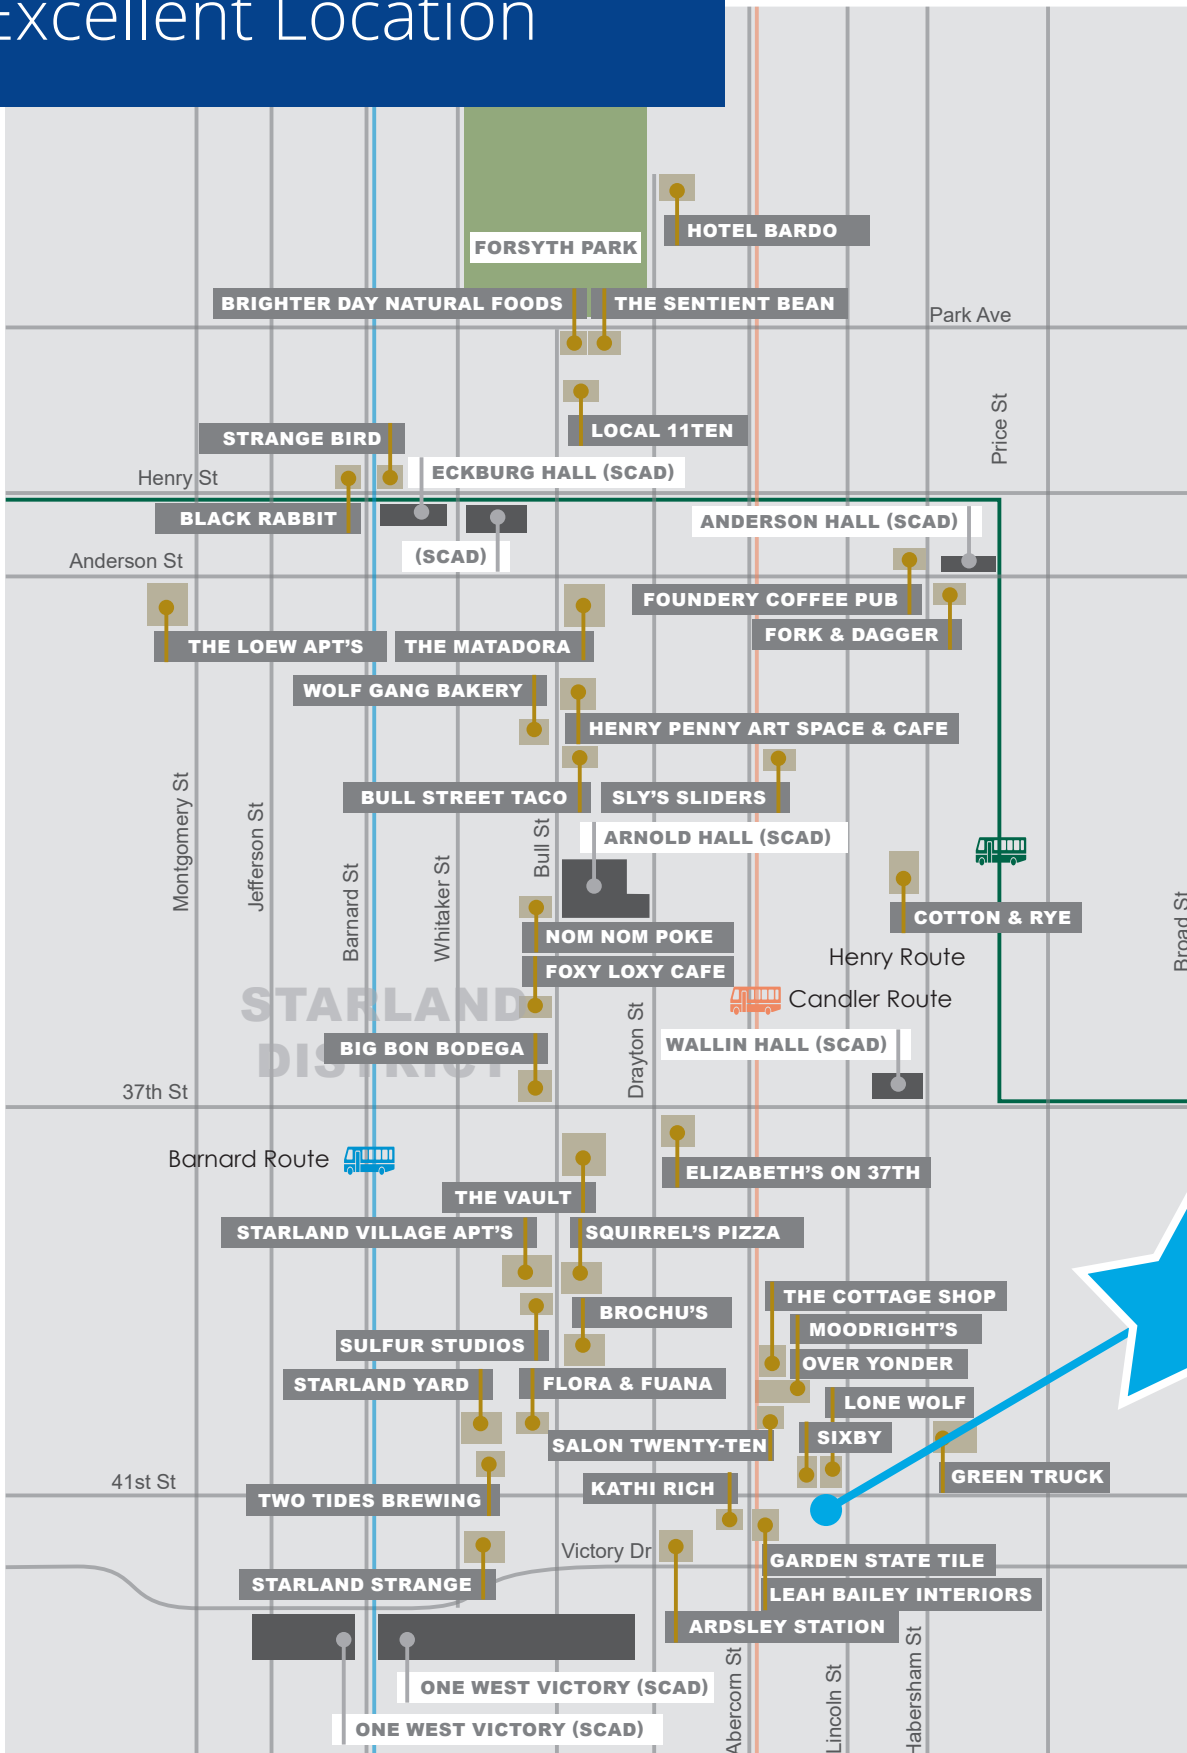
xcellent Location

FORSYTH PARK
HOTEL BARDO
BRIGHTER DAY NATURAL FOODS
THE SENTIENT BEAN
Park Ave
LOCAL 11TEN
Price St
STRANGE BIRD
ECKBURG HALL (SCAD)
Henry St
BLACK RABBIT
ANDERSON HALL (SCAD)
(SCAD)
Anderson St
FOUNDERY COFFEE PUB
FORK & DAGGER
THE LOEW APT'S
THE MATADORA
WOLF GANG BAKERY
HENRY PENNY ART SPACE & CAFE
BULL STREET TACO
SLY'S SLIDERS
ARNOLD HALL (SCAD)
Montgomery St
Jefferson St
Barnard St
Whitaker St
Bull St
COTTON & RYE
NOM NOM POKE
FOXY LOXY CAFE
Henry Route
Candler Route
Broad St
STARLAND DISTRICT
Drayton St
BIG BON BODEGA
WALLIN HALL (SCAD)
37th St
Barnard Route
ELIZABETH'S ON 37TH
THE VAULT
STARLAND VILLAGE APT'S
SQUIRREL'S PIZZA
THE COTTAGE SHOP
BROCHU'S
MOODRIGHT'S
SULFUR STUDIOS
OVER YONDER
STARLAND YARD
FLORA & FUANA
LONE WOLF
SALON TWENTY-TEN
SIXBY
41st St
GREEN TRUCK
TWO TIDES BREWING
KATHI RICH
Victory Dr
GARDEN STATE TILE
STARLAND STRANGE
LEAH BAILEY INTERIORS
ARDSLEY STATION
ONE WEST VICTORY (SCAD)
ONE WEST VICTORY (SCAD)
Abercorn St
Lincoln St
Habersham St